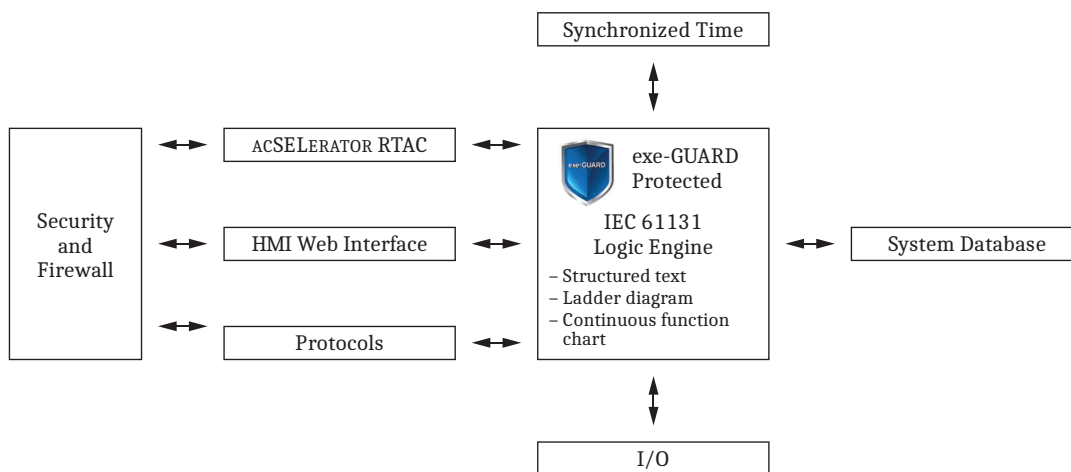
Synchronized Time

Security and Firewall

ACSELERATOR RTAC

HMI Web Interface

Protocols

exe-GUARD

exe-GUARD Protected

IEC 61131 Logic Engine

– Structured text
– Ladder diagram
– Continuous function chart

System Database

I/O